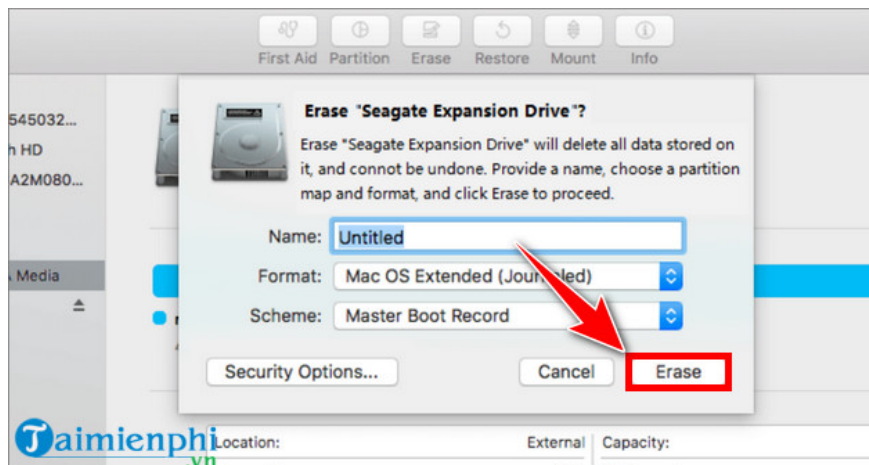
First Aid Partition Erase Restore Mount Info

545032...
h HD
A2M080...

Media

Erase "Seagate Expansion Drive"?

Erase "Seagate Expansion Drive" will delete all data stored on it, and connot be undone. Provide a name, choose a partition map and format, and click Erase to proceed.

Name: Untitled

Format: Mac OS Extended (Jour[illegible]led)

Scheme: Master Boot Record

Security Options...

Cancel

Erase

Taimienphi.vn

Location:

External

Capacity: